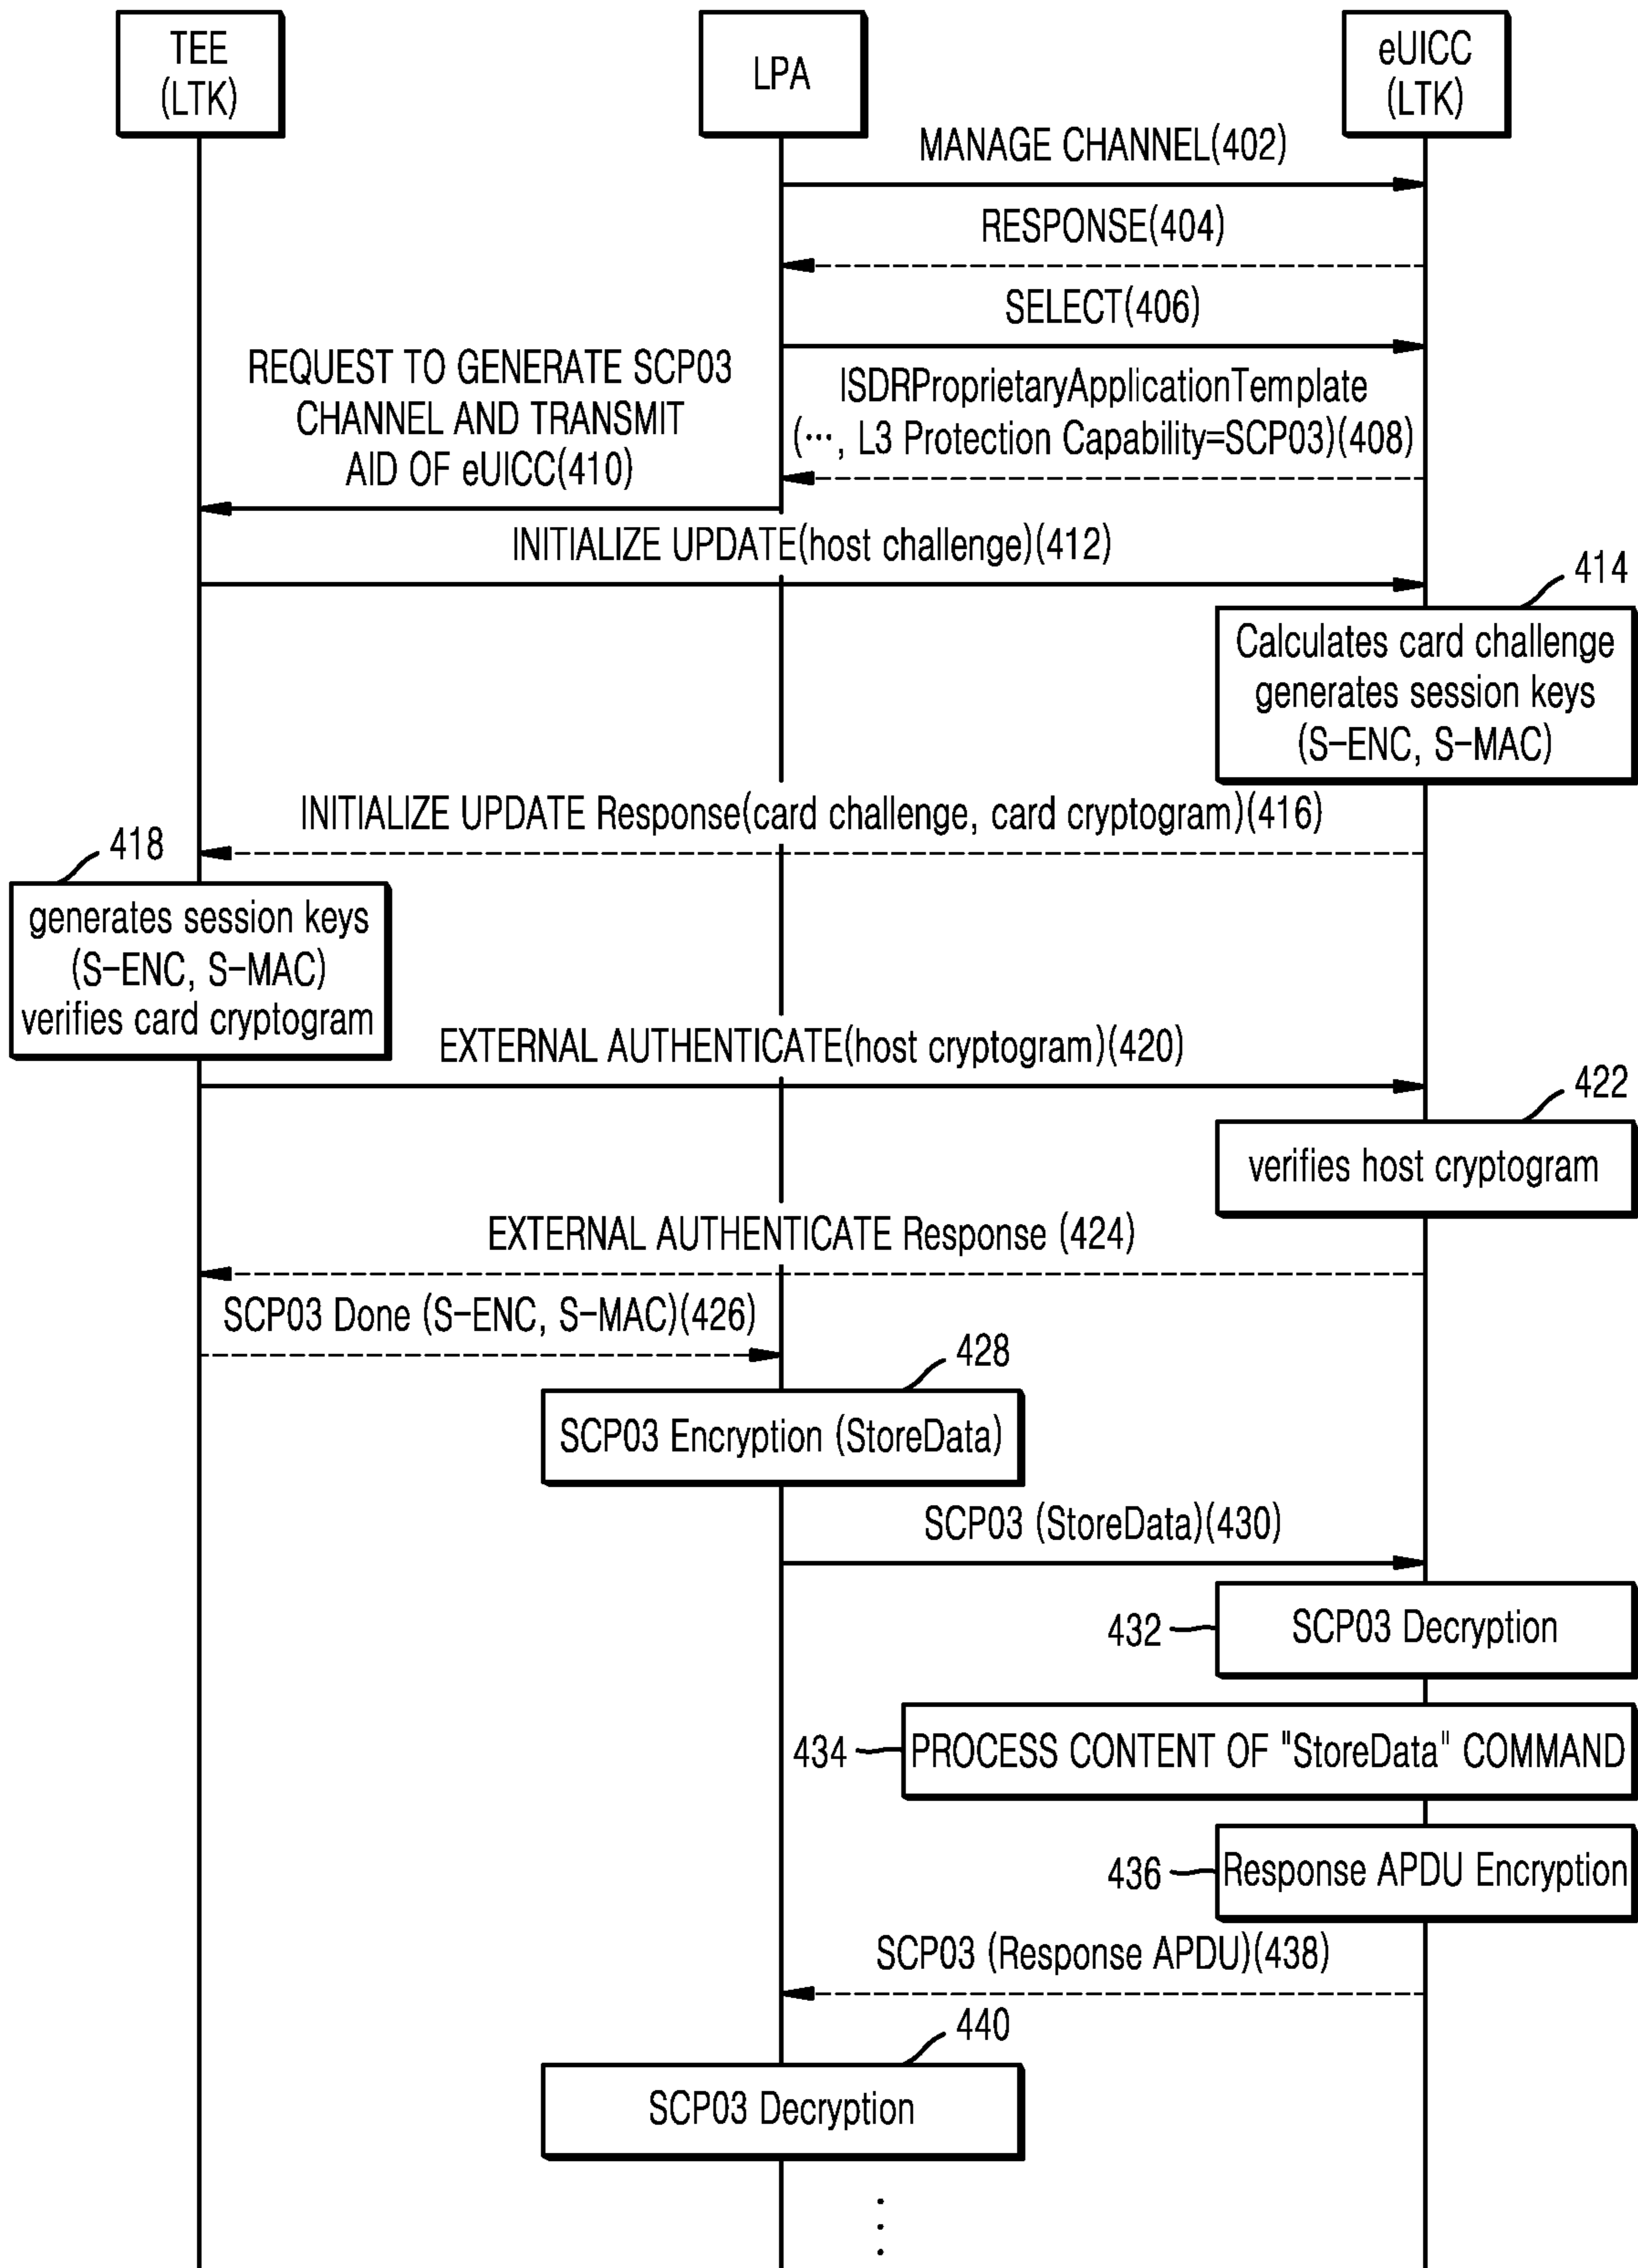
TEE
(LTK)

LPA

eUICC
(LTK)

MANAGE CHANNEL(402)

RESPONSE(404)

SELECT(406)

REQUEST TO GENERATE SCP03 CHANNEL AND TRANSMIT AID OF eUICC(410)

ISDRProprietaryApplicationTemplate
(···, L3 Protection Capability=SCP03)(408)

INITIALIZE UPDATE(host challenge)(412)

414

Calculates card challenge generates session keys (S-ENC, S-MAC)

INITIALIZE UPDATE Response(card challenge, card cryptogram)(416)

418

generates session keys (S-ENC, S-MAC) verifies card cryptogram

EXTERNAL AUTHENTICATE(host cryptogram)(420)

422

verifies host cryptogram

EXTERNAL AUTHENTICATE Response (424)

SCP03 Done (S-ENC, S-MAC)(426)

428

SCP03 Encryption (StoreData)

SCP03 (StoreData)(430)

432

SCP03 Decryption

434

PROCESS CONTENT OF "StoreData" COMMAND

436

Response APDU Encryption

SCP03 (Response APDU)(438)

440

SCP03 Decryption

⋮